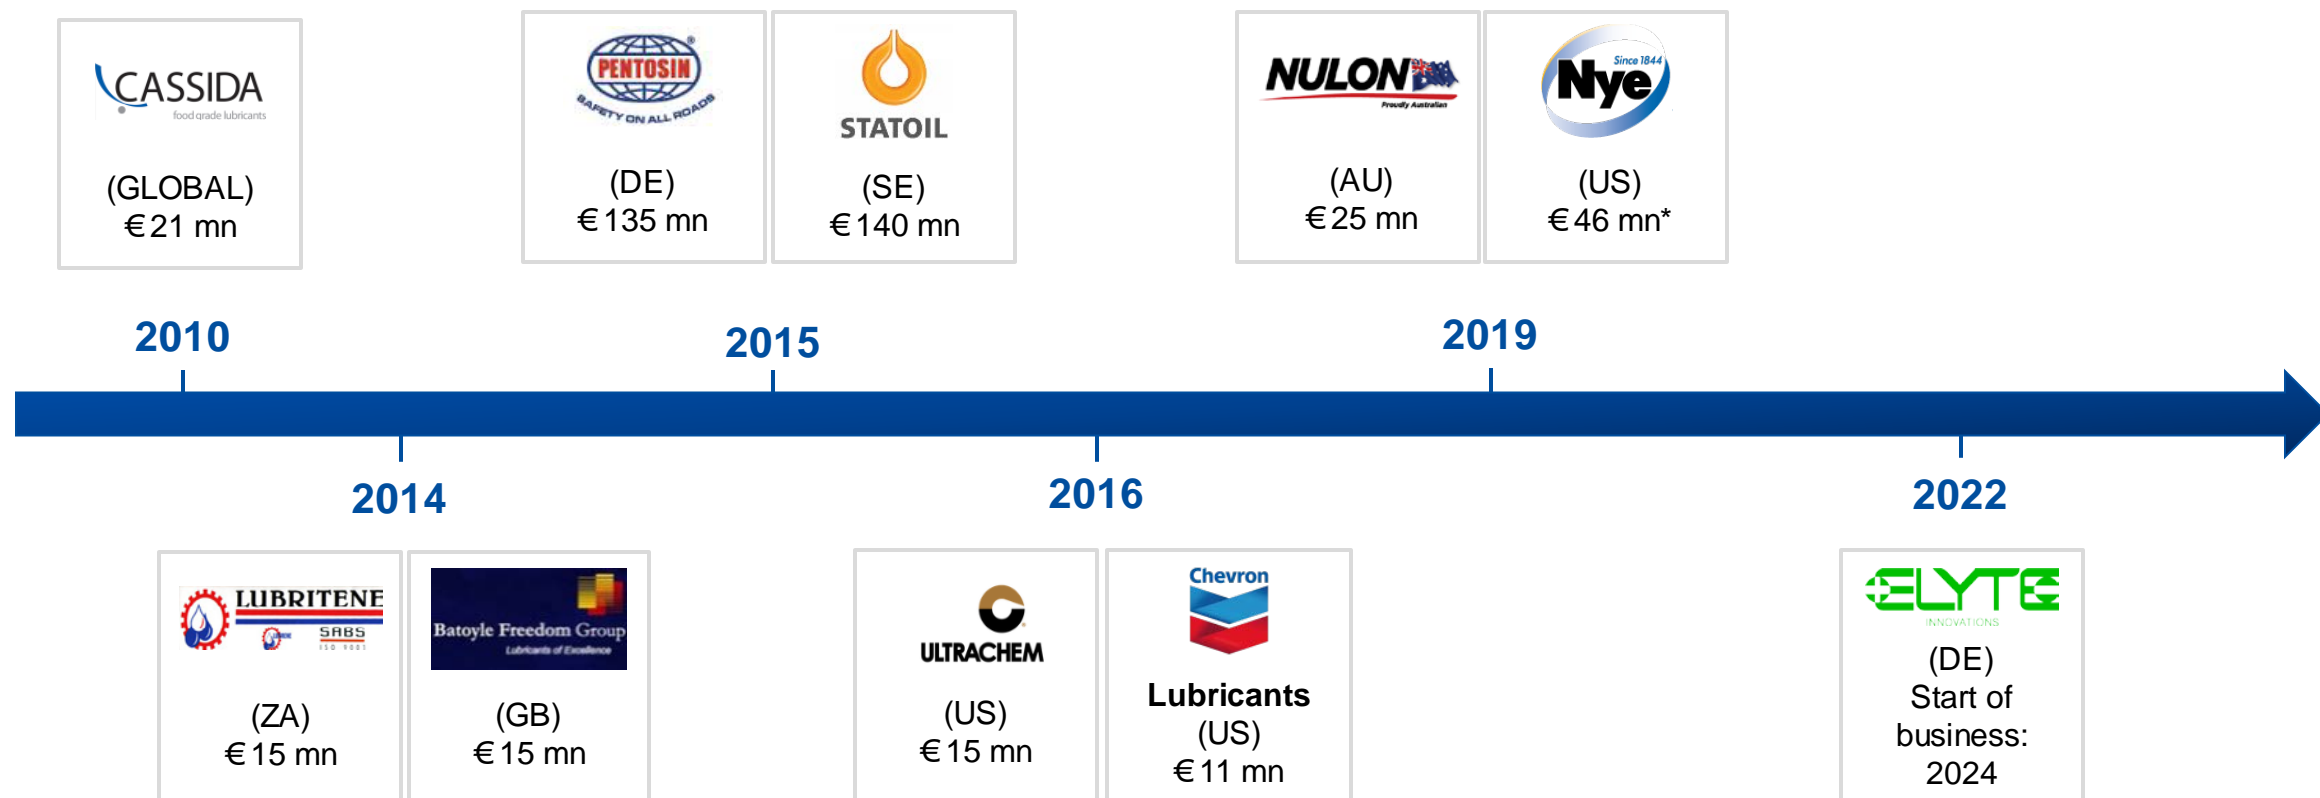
CASSIDA
food grade lubricants
(GLOBAL)
€ 21 mn

PENTOSIN
SAFETY ON ALL ROADS
(DE)
€ 135 mn

STATOIL
(SE)
€ 140 mn

NULON
Proudly Australian
(AU)
€ 25 mn

Since 1844
Nye
(US)
€ 46 mn*

2010

2015

2019

2014

2016

2022

LUBRITENE
SABS
(ZA)
€ 15 mn

Batoyle Freedom Group
Lubricants of Excellence
(GB)
€ 15 mn

ULTRACHEM
(US)
€ 15 mn

Chevron
Lubricants
(US)
€ 11 mn

ELYTE
INNOVATIONS
(DE)
Start of business: 2024